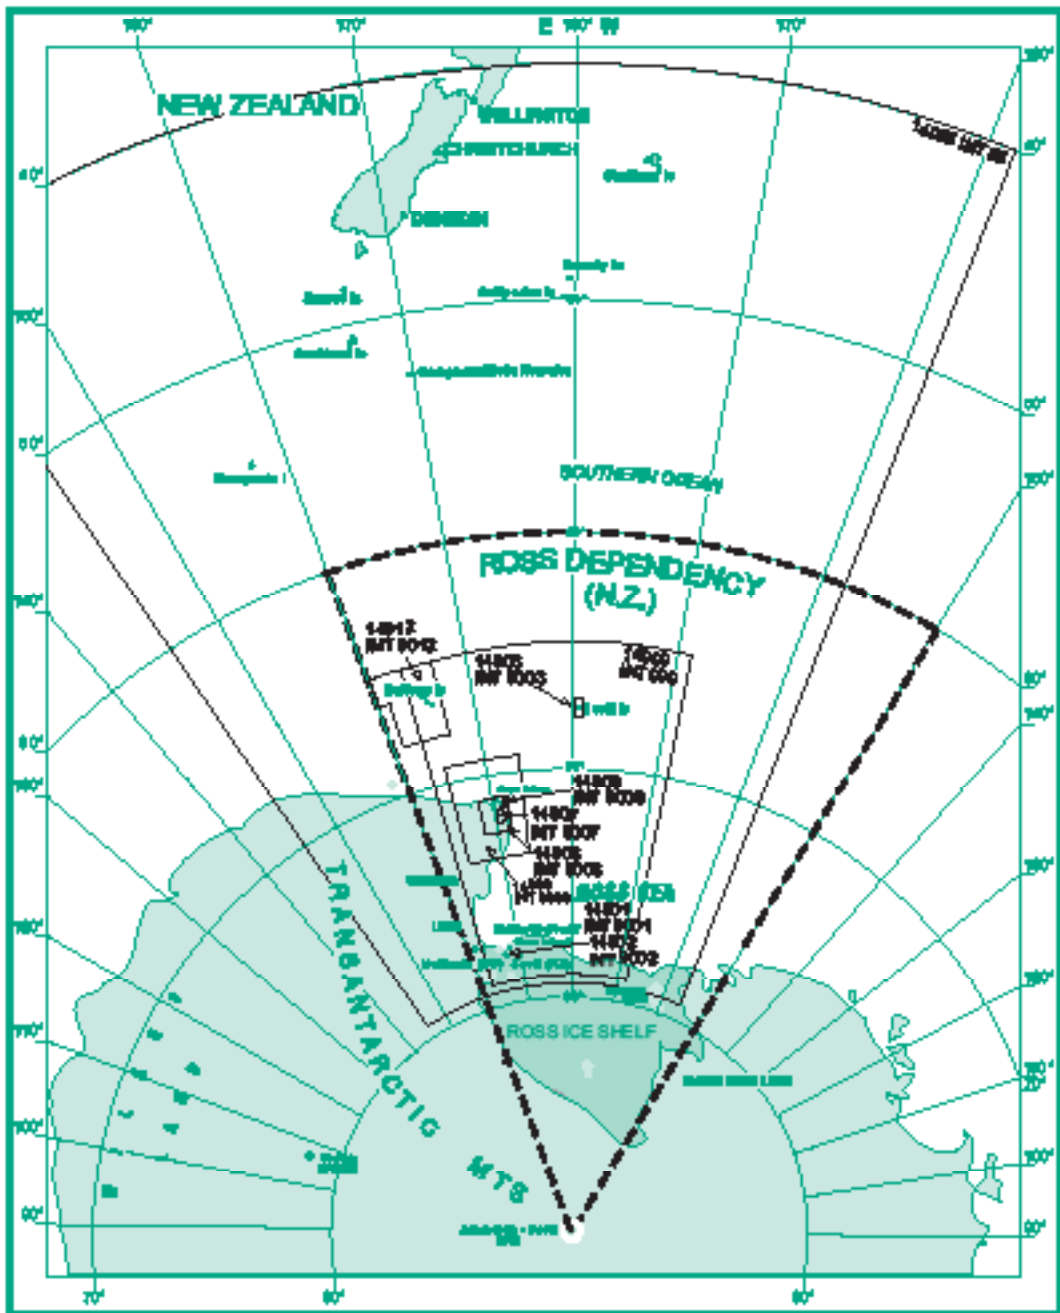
160°
170°
E 180° W
170°
160°
NEW ZEALAND
WELLINGTON
CHRISTCHURCH
DUNEDIN
40°
50°
60°
70°
80°
90°
100°
110°
120°
130°
140°
150°
160°
SOUTHERN OCEAN
ROSS DEPENDENCY
(N.Z.)
14812
INT 9012
14902
INT 9003
14903
INT 9004
14905
INT 9005
14907
INT 9007
14906
INT 9006
14901
INT 9001
14902
INT 9002
ROSS SEA
ROSS ICE SHELF
TRANSANTARCTIC
MTS
70°
80°
80°